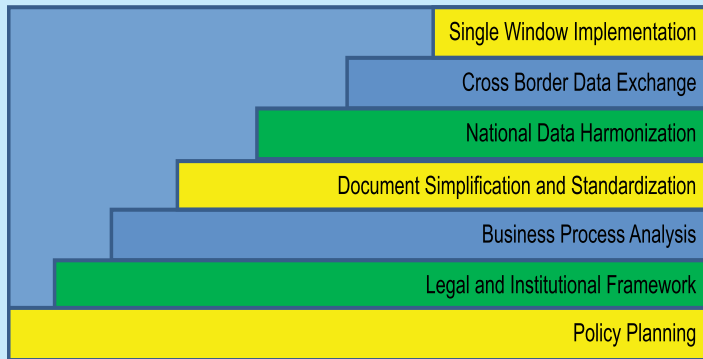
Single Window Implementation

Cross Border Data Exchange

National Data Harmonization

Document Simplification and Standardization

Business Process Analysis

Legal and Institutional Framework

Policy Planning